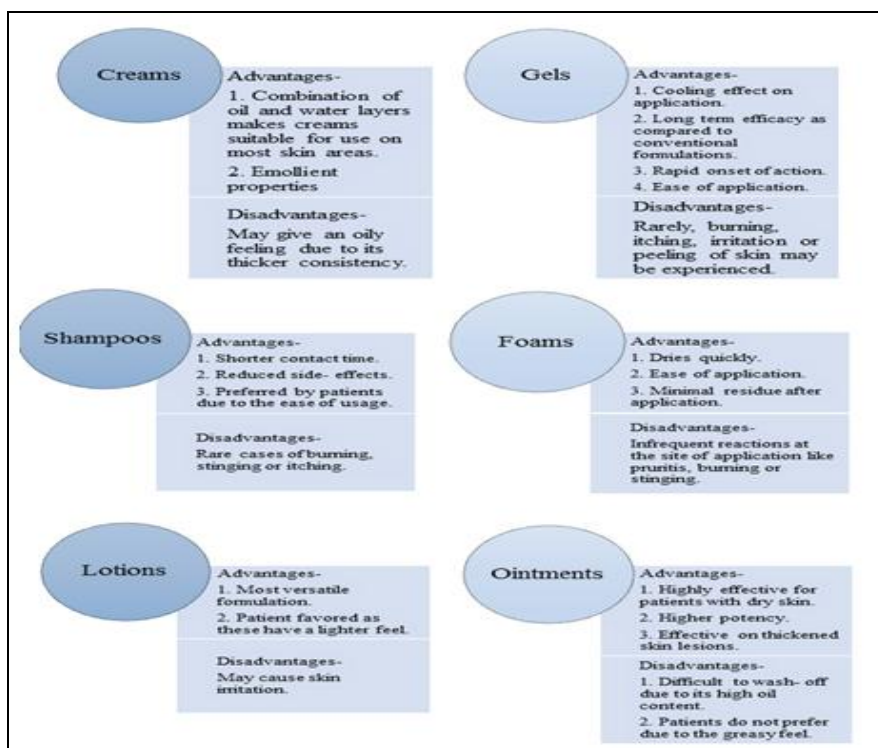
Creams

Advantages-
1. Combination of oil and water layers makes creams suitable for use on most skin areas.
2. Emollient properties

Disadvantages-
May give an oily feeling due to its thicker consistency.

Gels

Advantages-
1. Cooling effect on application.
2. Long term efficacy as compared to conventional formulations.
3. Rapid onset of action.
4. Ease of application.

Disadvantages-
Rarely, burning, itching, irritation or peeling of skin may be experienced.

Shampoos

Advantages-
1. Shorter contact time.
2. Reduced side- effects.
3. Preferred by patients due to the ease of usage.

Disadvantages-
Rare cases of burning, stinging or itching.

Foams

Advantages-
1. Dries quickly.
2. Ease of application.
3. Minimal residue after application.

Disadvantages-
Infrequent reactions at the site of application like pruritis, burning or stinging.

Lotions

Advantages-
1. Most versatile formulation.
2. Patient favored as these have a lighter feel.

Disadvantages-
May cause skin irritation.

Ointments

Advantages-
1. Highly effective for patients with dry skin.
2. Higher potency.
3. Effective on thickened skin lesions.

Disadvantages-
1. Difficult to wash- off due to its high oil content.
2. Patients do not prefer due to the greasy feel.